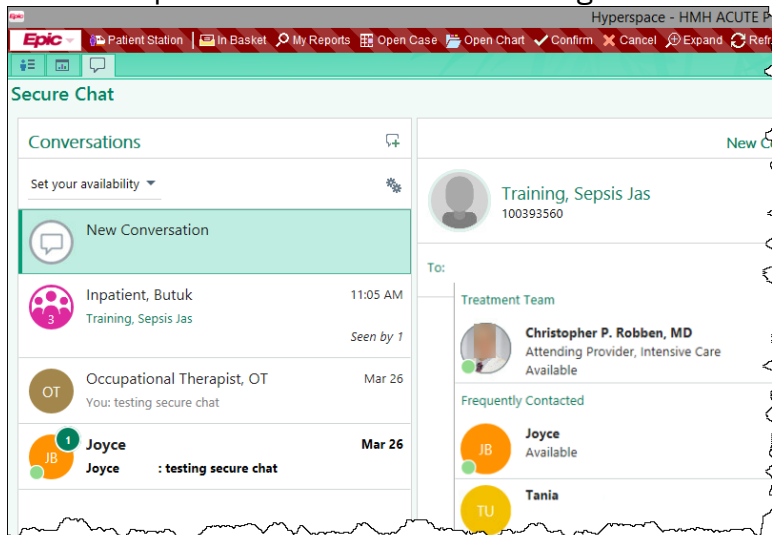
Hyperspace - HMH ACUTE P

Epic | Patient Station | In Basket | My Reports | Open Case | Open Chart | Confirm | Cancel | Expand | Refr

Secure Chat

Conversations

Set your availability

New Conversation

Inpatient, Butuk 11:05 AM
3
Training, Sepsis Jas
Seen by 1

OT
Occupational Therapist, OT Mar 26
You: testing secure chat

JB 1
Joyce Mar 26
Joyce : testing secure chat

New C

Training, Sepsis Jas
100393560

To:

Treatment Team

Christopher P. Robben, MD
Attending Provider, Intensive Care
Available

Frequently Contacted

JB
Joyce
Available

TU
Tania